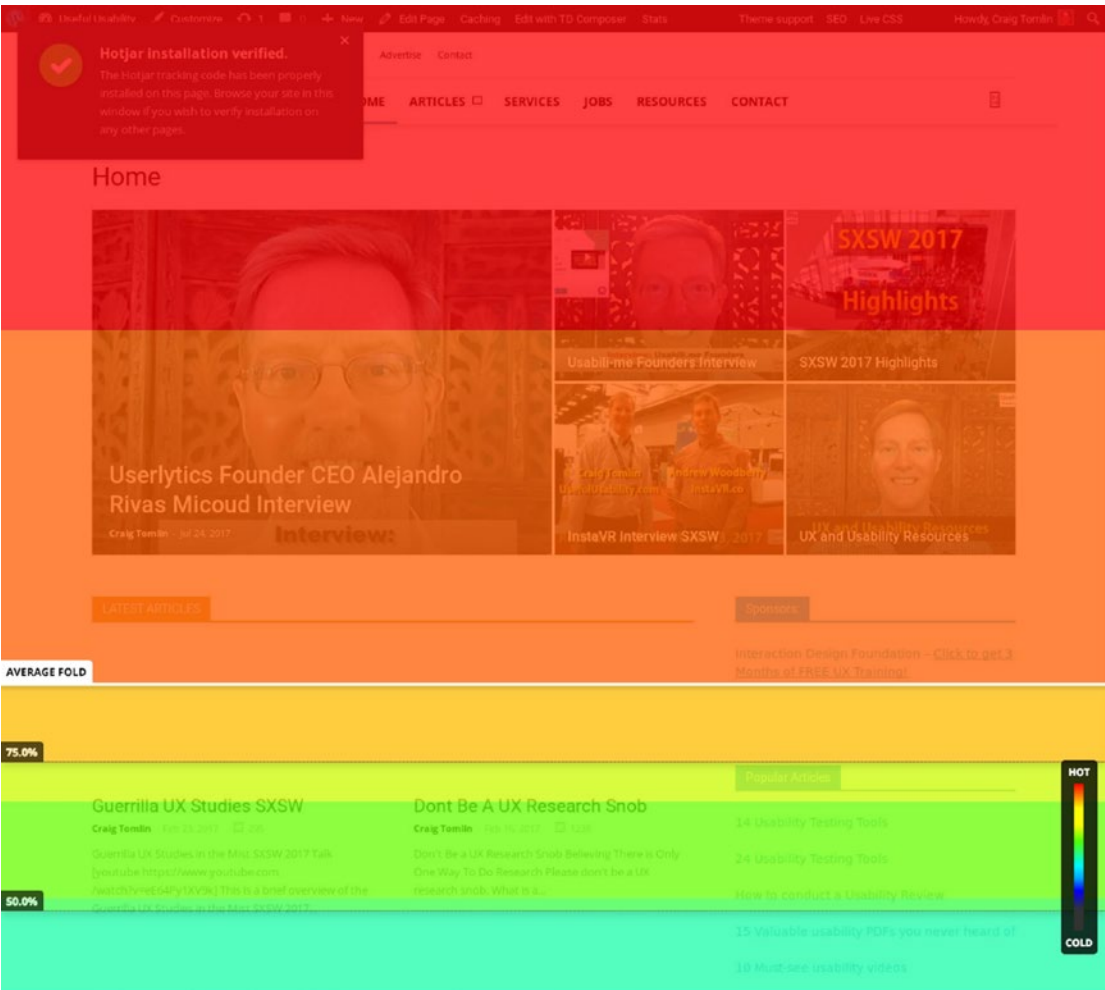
Useful Usability Customize 1 0 + New Edit Page Caching Edit with TD Composer Stats Theme support SEO Live CSS Howdy, Craig Tomlin

Hotjar Installation verified.

The Hotjar tracking code has been properly installed on this page. Browse your site in this window if you wish to verify installation on any other pages.

Advertise Contact

HOME ARTICLES SERVICES JOBS RESOURCES CONTACT

Home

SXSW 2017 Highlights

Usabili-me Founders Interview

SXSW 2017 Highlights

Userlytics Founder CEO Alejandro Rivas Micoud Interview

Craig Tomlin - Jul 24, 2017

Interview:

Craig Tomlin UsefulUsability.com

Andrew Woodberry InstaVR.co

InstaVR Interview SXSW

UX and Usability Resources

UX and Usability Resources

LATEST ARTICLES

Sponsors

Interaction Design Foundation - Click to get 3 Months of FREE UX Training!

AVERAGE FOLD

75.0%

Popular Articles

HOT

Guerrilla UX Studies SXSW

Craig Tomlin Feb 23, 2017

Guerrilla UX Studies in the Mist SXSW 2017 Talk [youtube https://www.youtube.com/watch?v=...] This is a brief overview of the Guerrilla UX Studies in the Mist SXSW 2017...

Dont Be A UX Research Snob

Craig Tomlin Feb 16, 2017

Don't Be a UX Research Snob Believing There is Only One Way To Do Research Please don't be a UX research snob. What is a...

14 Usability Testing Tools

24 Usability Testing Tools

How to conduct a Usability Review

50.0%

15 Valuable usability PDFs you never heard of

10 Must-see usability videos

COLD